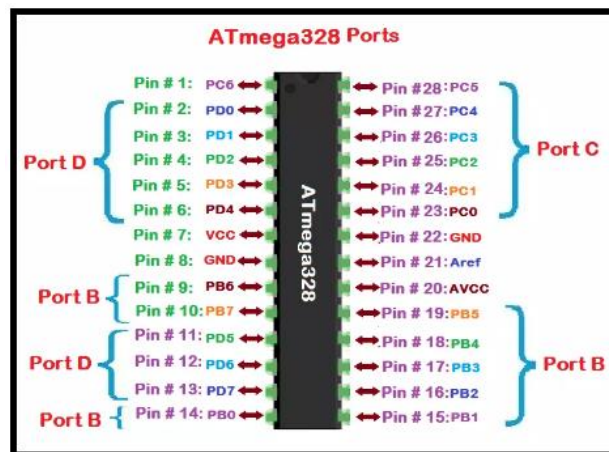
ATmega328 Ports

Pin # 1: PC6
Pin # 2: PD0
Pin # 3: PD1
Pin # 4: PD2
Pin # 5: PD3
Pin # 6: PD4
Pin # 7: VCC
Pin # 8: GND
Pin # 9: PB6
Pin # 10: PB7
Pin # 11: PD5
Pin # 12: PD6
Pin # 13: PD7
Pin # 14: PB0

Port D
Port B
Port D
Port B

ATmega328

Pin #28: PC5
Pin #27: PC4
Pin #26: PC3
Pin #25: PC2
Pin #24: PC1
Pin #23: PC0
Pin #22: GND
Pin #21: Aref
Pin #20: AVCC
Pin #19: PB5
Pin #18: PB4
Pin #17: PB3
Pin #16: PB2
Pin #15: PB1

Port C
Port B